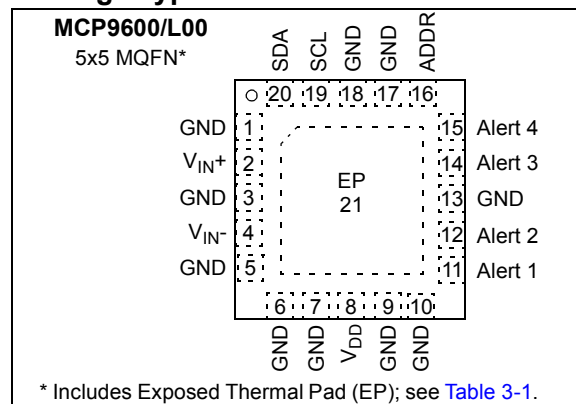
MCP9600/L00
5x5 MQFN*

SDA SCL GND GND ADDR
20 19 18 17 16

GND 1
$V_{IN}+$ 2
GND 3
$V_{IN}-$ 4
GND 5

EP
21

15 Alert 4
14 Alert 3
13 GND
12 Alert 2
11 Alert 1

6 7 8 9 10
GND GND $V_{DD}$ GND GND

* Includes Exposed Thermal Pad (EP); see Table 3-1.